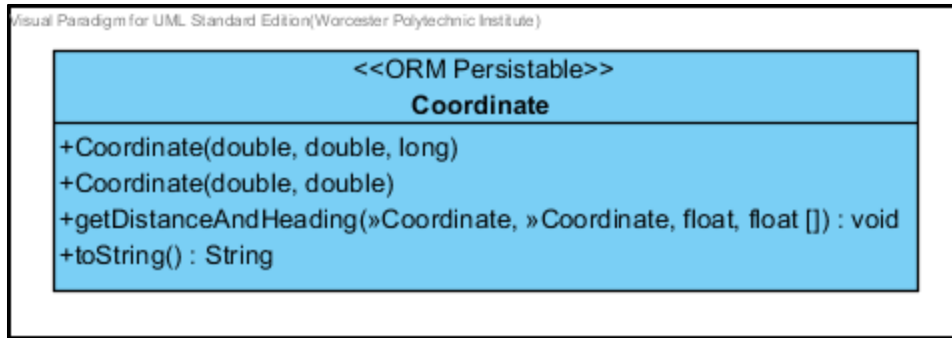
Visual Paradigm for UML Standard Edition(Worcester Polytechnic Institute)

<<ORM Persistable>>
Coordinate

+Coordinate(double, double, long)
+Coordinate(double, double)
+getDistanceAndHeading(»Coordinate, »Coordinate, float, float []) : void
+toString() : String